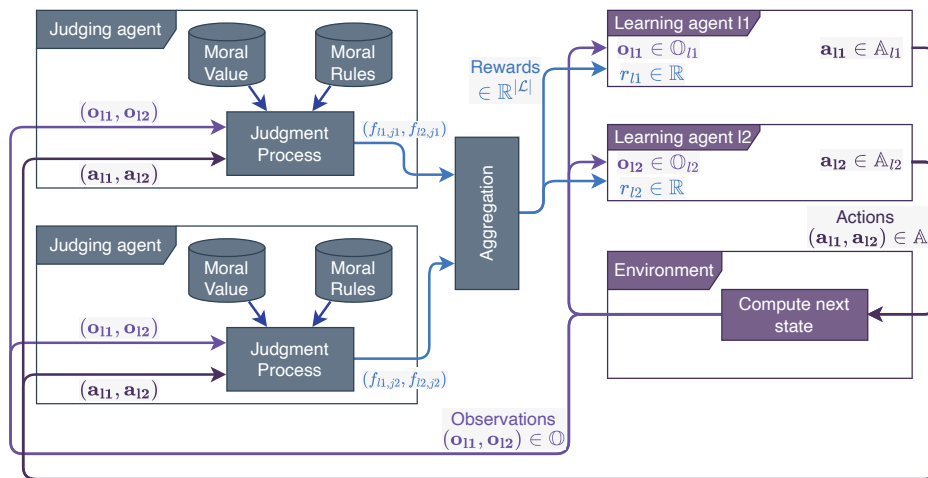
Judging agent

Moral Value

Moral Rules

$(\mathbf{o_{l1}}, \mathbf{o_{l2}})$

Judgment Process

$(f_{l1,j1}, f_{l2,j1})$

$(\mathbf{a_{l1}}, \mathbf{a_{l2}})$

Judging agent

Moral Value

Moral Rules

$(\mathbf{o_{l1}}, \mathbf{o_{l2}})$

Judgment Process

$(\mathbf{a_{l1}}, \mathbf{a_{l2}})$

$(f_{l1,j2}, f_{l2,j2})$

Rewards $\in \mathbb{R}^{|\mathcal{L}|}$

Aggregation

Learning agent l1

$\mathbf{o_{l1}} \in \mathbb{O}_{l1}$

$r_{l1} \in \mathbb{R}$

$\mathbf{a_{l1}} \in \mathbb{A}_{l1}$

Learning agent l2

$\mathbf{o_{l2}} \in \mathbb{O}_{l2}$

$r_{l2} \in \mathbb{R}$

$\mathbf{a_{l2}} \in \mathbb{A}_{l2}$

Actions $(\mathbf{a_{l1}}, \mathbf{a_{l2}}) \in \mathbb{A}$

Environment

Compute next state

Observations $(\mathbf{o_{l1}}, \mathbf{o_{l2}}) \in \mathbb{O}$